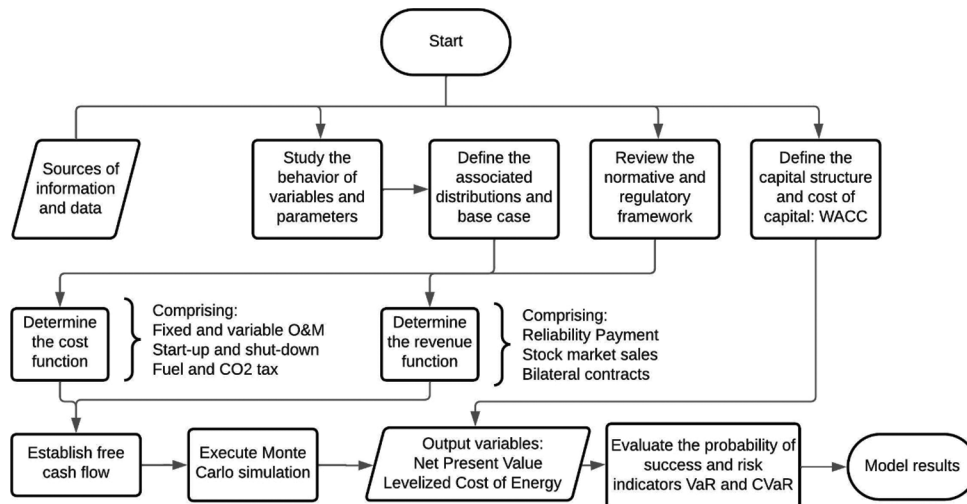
Start

Sources of information and data

Study the behavior of variables and parameters

Define the associated distributions and base case

Review the normative and regulatory framework

Define the capital structure and cost of capital: WACC

Determine the cost function

Comprising:
Fixed and variable O&M
Start-up and shut-down
Fuel and CO2 tax

Determine the revenue function

Comprising:
Reliability Payment
Stock market sales
Bilateral contracts

Establish free cash flow

Execute Monte Carlo simulation

Output variables:
Net Present Value
Levelized Cost of Energy

Evaluate the probability of success and risk indicators VaR and CVaR

Model results